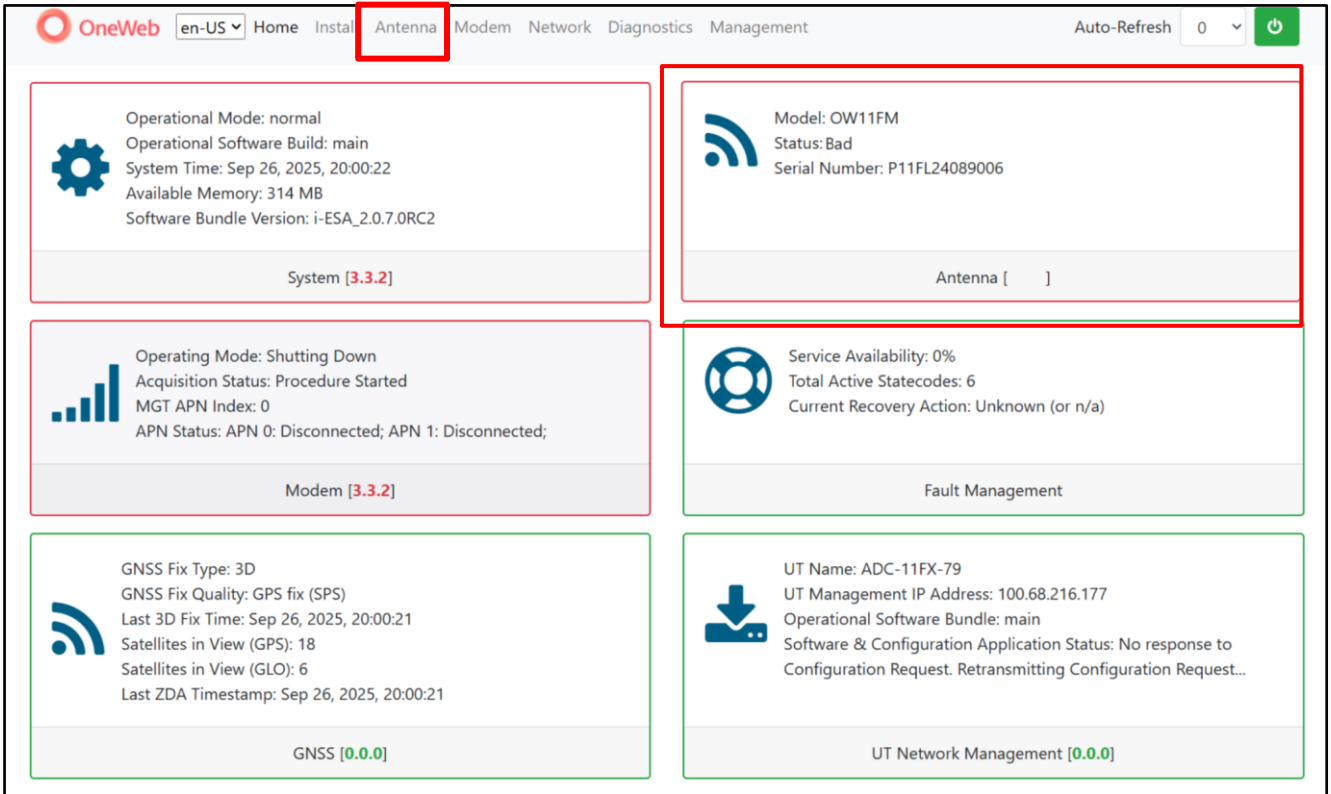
OneWeb en-US Home Install Antenna Modem Network Diagnostics Management Auto-Refresh 0

Operational Mode: normal
Operational Software Build: main
System Time: Sep 26, 2025, 20:00:22
Available Memory: 314 MB
Software Bundle Version: i-ESA_2.0.7.0RC2

System [3.3.2]

Model: OW11FM
Status: Bad
Serial Number: P11FL24089006

Antenna [ ]

Operating Mode: Shutting Down
Acquisition Status: Procedure Started
MGT APN Index: 0
APN Status: APN 0: Disconnected; APN 1: Disconnected;

Modem [3.3.2]

Service Availability: 0%
Total Active Statecodes: 6
Current Recovery Action: Unknown (or n/a)

Fault Management

GNSS Fix Type: 3D
GNSS Fix Quality: GPS fix (SPS)
Last 3D Fix Time: Sep 26, 2025, 20:00:21
Satellites in View (GPS): 18
Satellites in View (GLO): 6
Last ZDA Timestamp: Sep 26, 2025, 20:00:21

GNSS [0.0.0]

UT Name: ADC-11FX-79
UT Management IP Address: 100.68.216.177
Operational Software Bundle: main
Software & Configuration Application Status: No response to Configuration Request. Retransmitting Configuration Request...

UT Network Management [0.0.0]